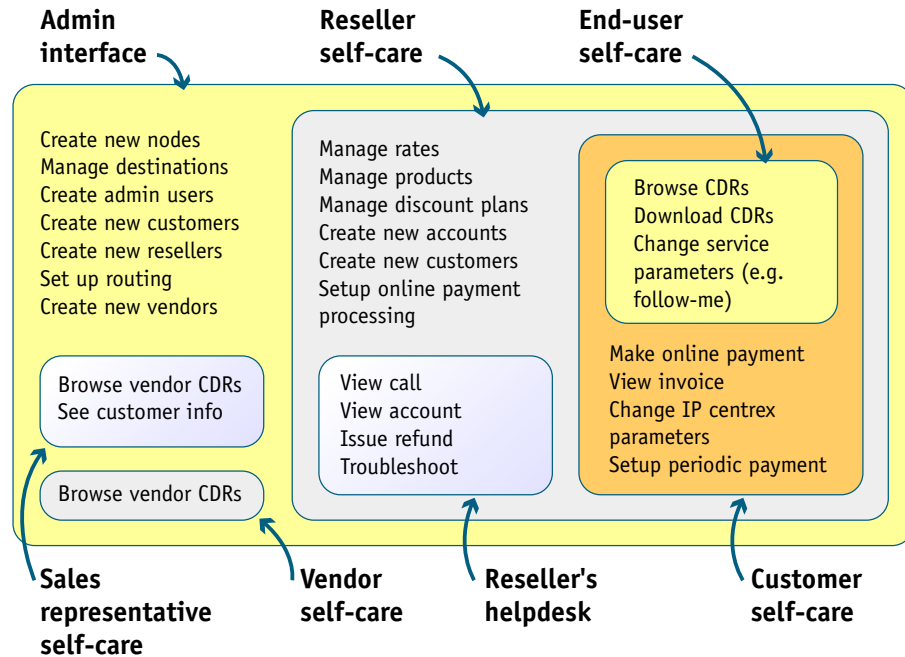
Admin interface

Reseller self-care

End-user self-care

Create new nodes
Manage destinations
Create admin users
Create new customers
Create new resellers
Set up routing
Create new vendors

Browse vendor CDRs
See customer info

Browse vendor CDRs

Manage rates
Manage products
Manage discount plans
Create new accounts
Create new customers
Setup online payment processing

View call
View account
Issue refund
Troubleshoot

Browse CDRs
Download CDRs
Change service parameters (e.g. follow-me)

Make online payment
View invoice
Change IP centrex parameters
Setup periodic payment

Sales representative self-care

Vendor self-care

Reseller's helpdesk

Customer self-care